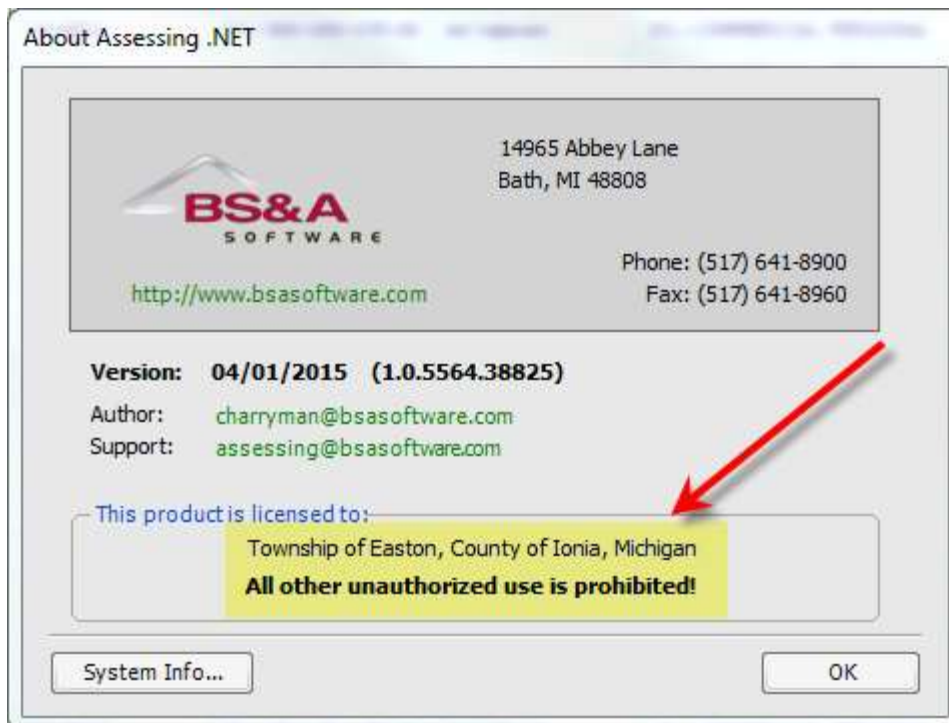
About Assessing .NET

BS&A
SOFTWARE

14965 Abbey Lane
Bath, MI 48808

Phone: (517) 641-8900
Fax: (517) 641-8960

http://www.bsasoftware.com

Version: 04/01/2015 (1.0.5564.38825)

Author: charryman@bsasoftware.com
Support: assessing@bsasoftware.com

This product is licensed to:

Township of Easton, County of Ionia, Michigan
All other unauthorized use is prohibited!

System Info...

OK